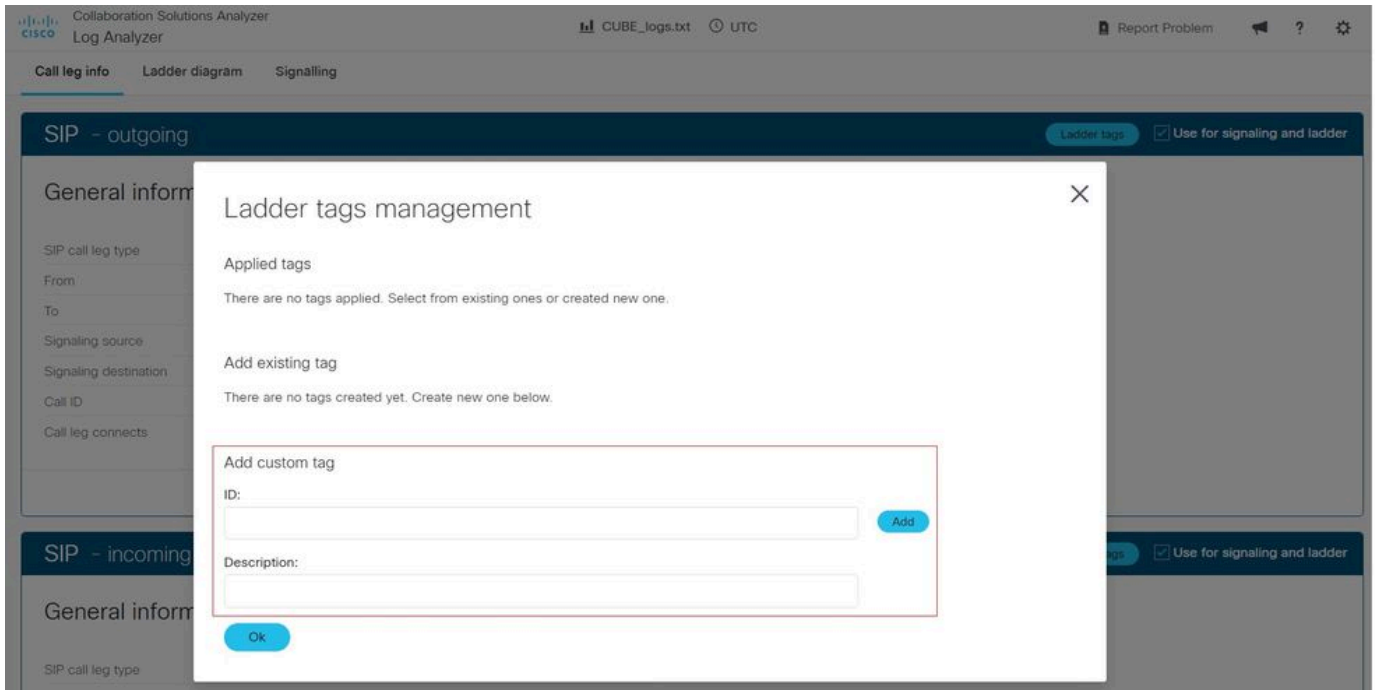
cisco Collaboration Solutions Analyzer
Log Analyzer

CUBE_logs.txt UTC

Report Problem ? 

Call leg info Ladder diagram Signalling

SIP - outgoing

Ladder tags Use for signaling and ladder

General inform

SIP call leg type
From
To
Signaling source
Signaling destination
Call ID
Call leg connects

SIP - incoming

tags Use for signaling and ladder

General inform

SIP call leg type

Ladder tags management

Applied tags

There are no tags applied. Select from existing ones or created new one.

Add existing tag

There are no tags created yet. Create new one below.

Add custom tag

ID:

Add

Description:

Ok